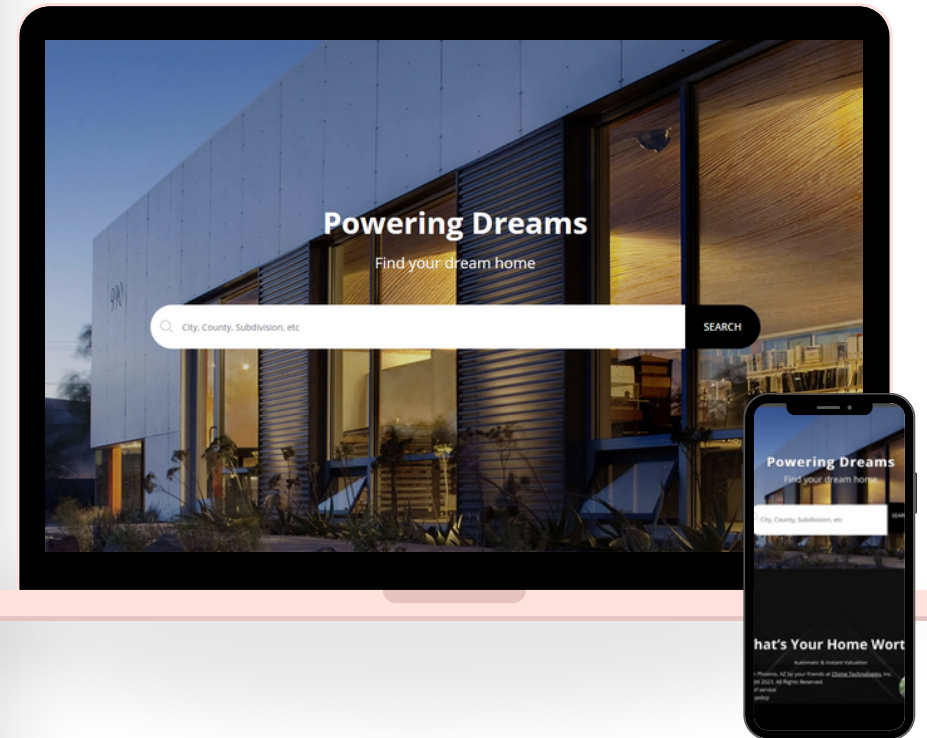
Powering Dreams

Find your dream home

City, County, Subdivision, etc

SEARCH

Powering Dreams

Find your dream home

City, County, Subdivision, etc

SEAR

hat's Your Home Wort

Automatic & Instant Valuation

Phoenix, AZ by your friends at Dome Technologies, Inc.

2023. All Rights Reserved.

of service

policy